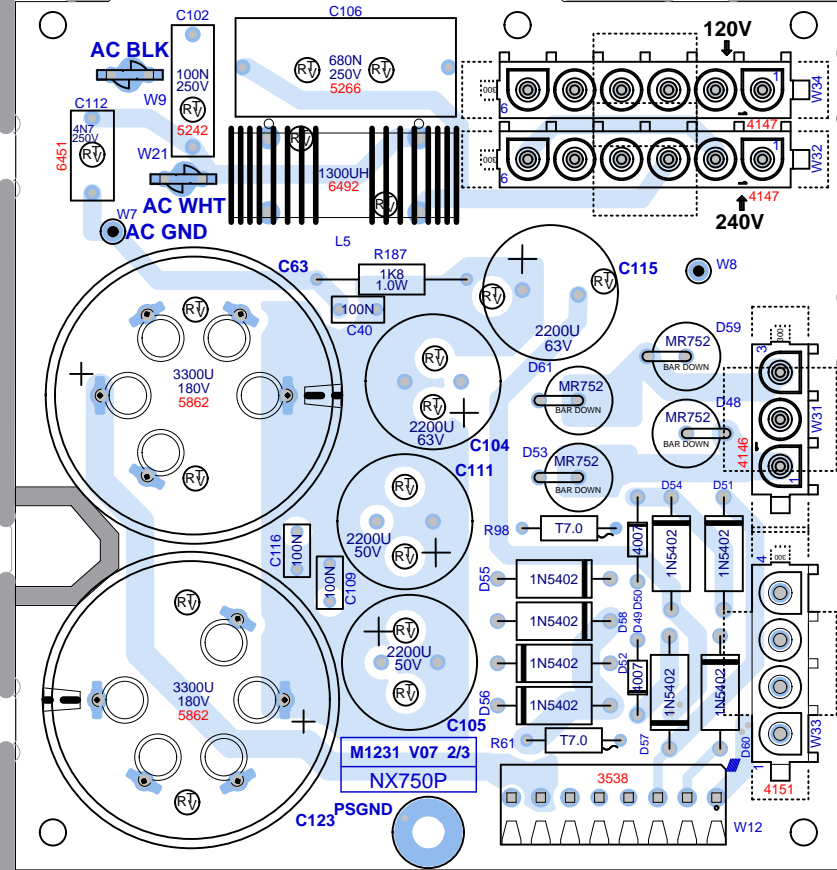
C102
C106
AC BLK
120V
100N
250V
680N
250V
5266
W9
C112
5242
W34
4N7
250V
6451
4147
W21
1300UH
6492
W32
AC WHT
4147
W7
AC GND
240V
L5
C63
R187
1K8
1.0W
C115
W8
100N
C40
2200U
63V
D59
MR752
BAR DOWN
3300U
180V
5862
D61
MR752
BAR DOWN
MR752
D48
W31
2200U
63V
4146
C104
C111
D53
MR752
BAR DOWN
D54
D51
2200U
50V
R98
T7.0
C116
100N
4007
1N5402
1N5402
100N
C109
D55
1N5402
D50
D49
D58
1N5402
3300U
180V
5862
2200U
50V
1N5402
D52
4007
1N5402
1N5402
D56
1N5402
C105
R61
T7.0
D57
D60
W33
M1231 V07 2/3
NX750P
3538
4151
C123
PSGND
W12